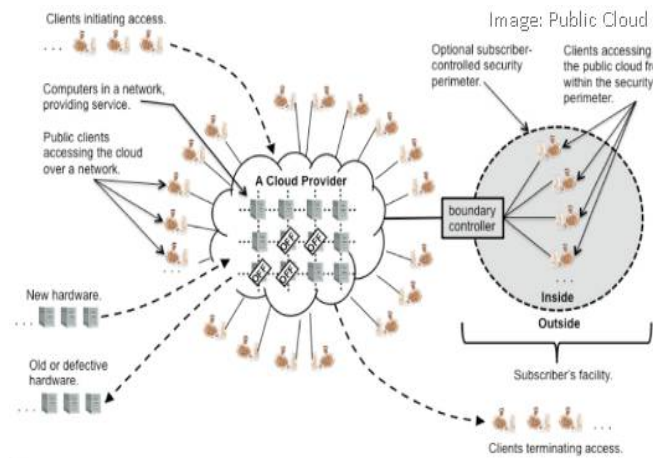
Image: Public Cloud

Clients initiating access.

. . .

Computers in a network, providing service.

Public clients accessing the cloud over a network.

A Cloud Provider

OFF OFF OFF OFF

. . .

New hardware.

. . .

Old or defective hardware.

. . .

Optional subscriber-controlled security perimeter.

Clients accessing the public cloud fr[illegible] within the security perimeter.

boundary controller

. . .

Inside

Outside

Subscriber's facility.

. . .

Clients terminating access.